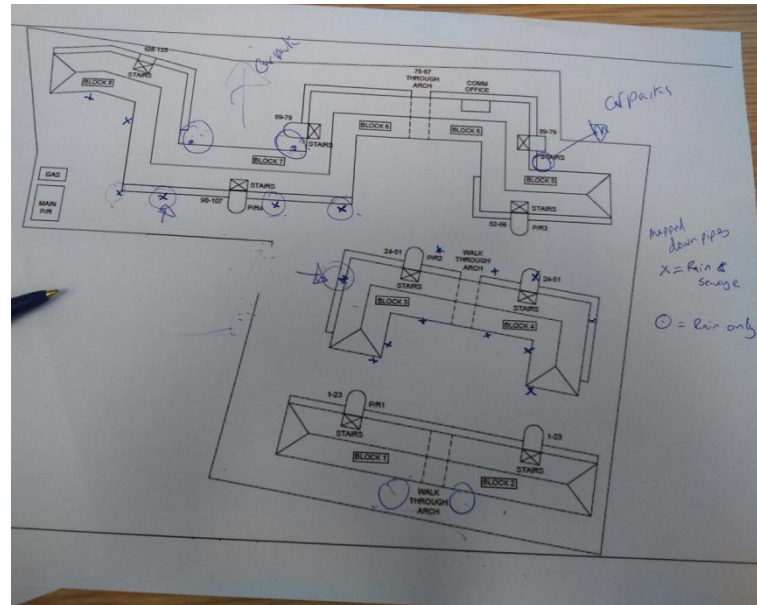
108-123
STAIRS
BLOCK 8
Car park
75-87
THROUGH ARCH
COMM OFFICE
Car parks
89-79
STAIRS
BLOCK 6
BLOCK 6
89-79
STAIRS
BLOCK 7
BLOCK 5
GAS
MAIN P/R
STAIRS
90-107
P/R4
52-66
STAIRS
P/R3
mapped down pipes
X = Rain & Sewage
⊙ = Rain only
24-51
P/R2
WALK THROUGH ARCH
24-51
STAIRS
STAIRS
BLOCK 3
BLOCK 4
1-23
P/R1
STAIRS
1-23
STAIRS
BLOCK 1
BLOCK 2
WALK THROUGH ARCH